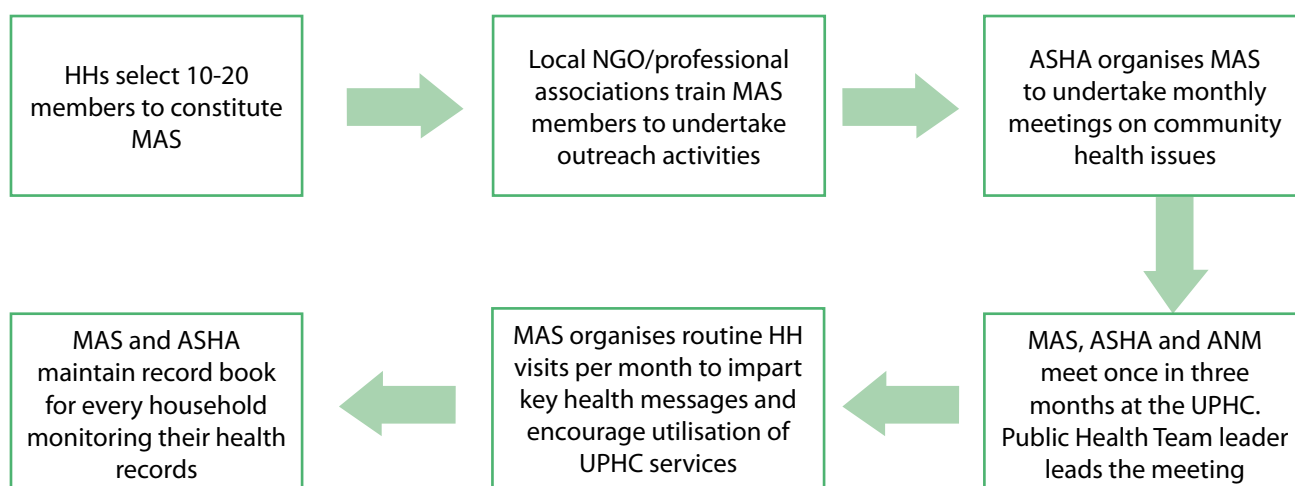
HHs select 10-20 members to constitute MAS

Local NGO/professional associations train MAS members to undertake outreach activities

ASHA organises MAS to undertake monthly meetings on community health issues

MAS, ASHA and ANM meet once in three months at the UPHC. Public Health Team leader leads the meeting

MAS organises routine HH visits per month to impart key health messages and encourage utilisation of UPHC services

MAS and ASHA maintain record book for every household monitoring their health records